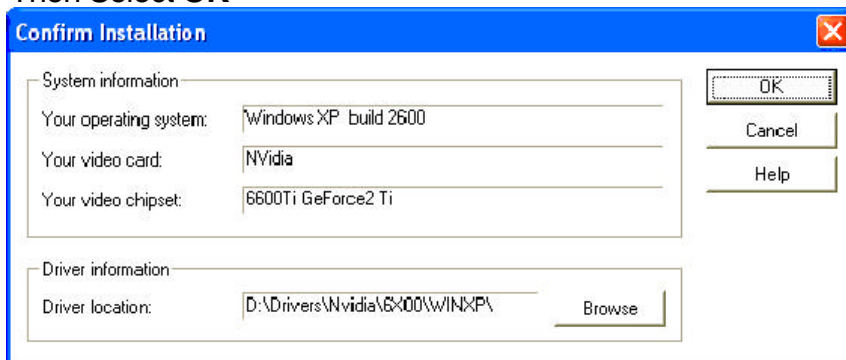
Then Select OK

Confirm Installation

System information

Your operating system: Windows XP build 2600

Your video card: NVidia

Your video chipset: 6600Ti GeForce2 Ti

Driver information

Driver location: D:\Drivers\Nvidia\6X00\WINXP\

Browse

OK

Cancel

Help